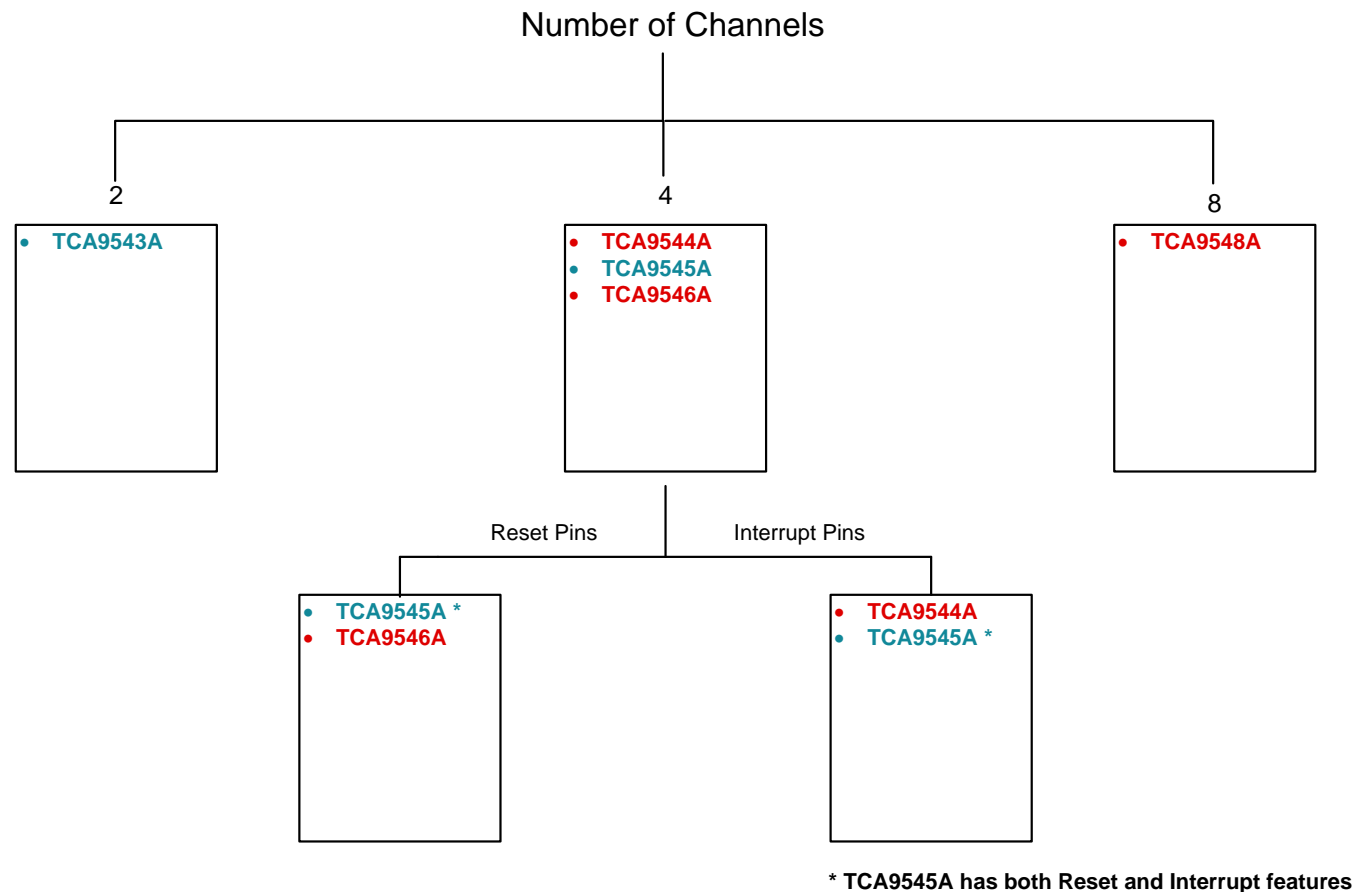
Number of Channels

2

• TCA9543A

4

• TCA9544A
• TCA9545A
• TCA9546A

8

• TCA9548A

Reset Pins

Interrupt Pins

• TCA9545A *
• TCA9546A

• TCA9544A
• TCA9545A *

* TCA9545A has both Reset and Interrupt features